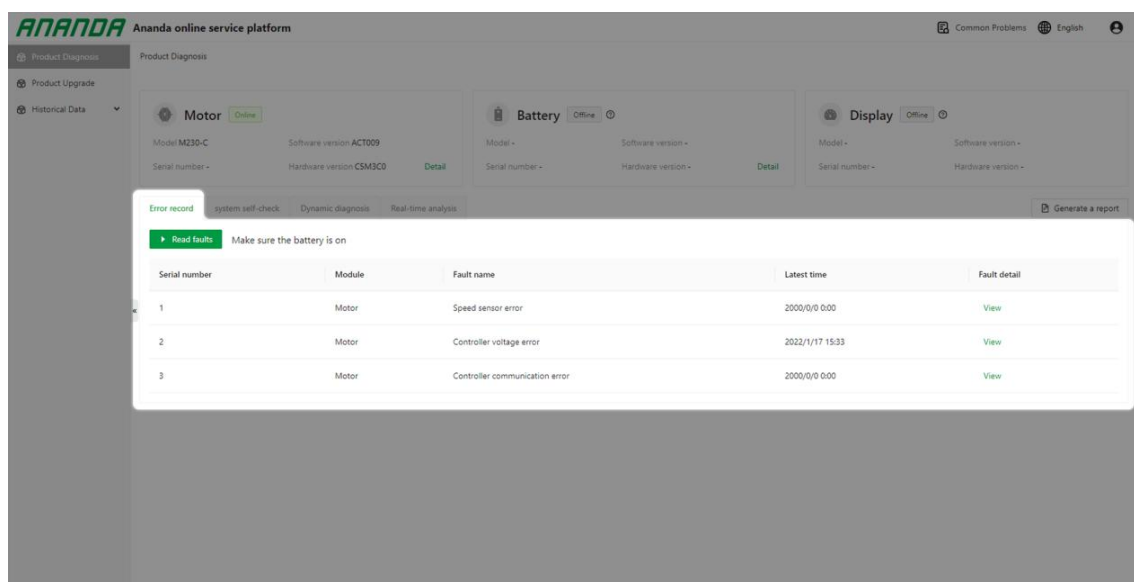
ANANDA Ananda online service platform

Common Problems English

Product Diagnosis
Product Upgrade
Historical Data

Product Diagnosis

Motor Online
Model M230-C Software version ACT009
Serial number - Hardware version CSM3C0 Detail

Battery Offline
Model - Software version -
Serial number - Hardware version - Detail

Display Offline
Model - Software version -
Serial number - Hardware version -

Error record system self-check Dynamic diagnosis Real-time analysis

Generate a report

Read faults Make sure the battery is on

| Serial number | Module | Fault name | Latest time | Fault detail |
|---|---|---|---|---|
| 1 | Motor | Speed sensor error | 2000/0/0 0:00 | View |
| 2 | Motor | Controller voltage error | 2022/1/17 15:33 | View |
| 3 | Motor | Controller communication error | 2000/0/0 0:00 | View |